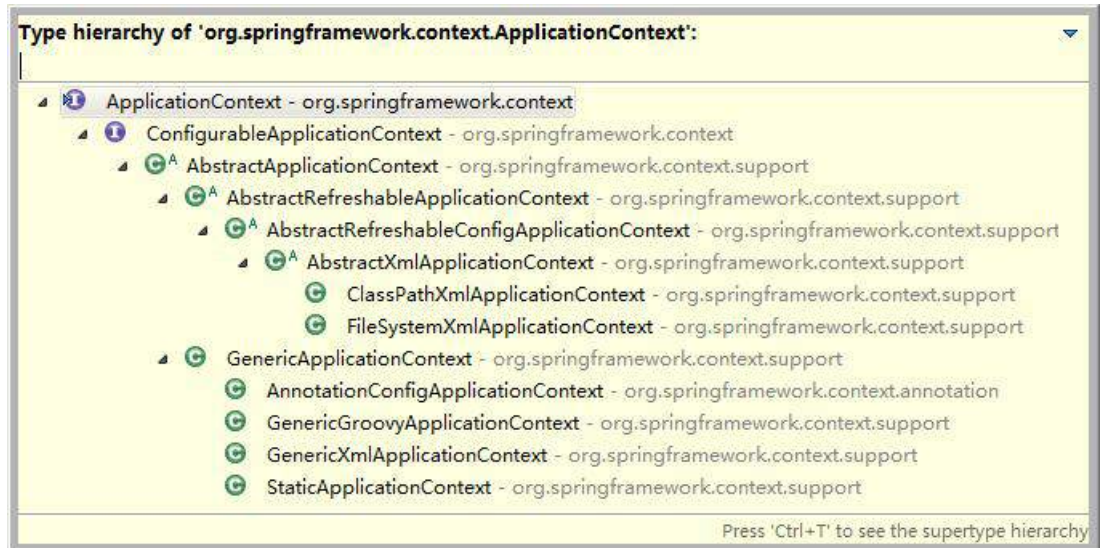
Type hierarchy of 'org.springframework.context.ApplicationContext':

ApplicationContext - org.springframework.context
ConfigurableApplicationContext - org.springframework.context
AbstractApplicationContext - org.springframework.context.support
AbstractRefreshableApplicationContext - org.springframework.context.support
AbstractRefreshableConfigApplicationContext - org.springframework.context.support
AbstractXmlApplicationContext - org.springframework.context.support
ClassPathXmlApplicationContext - org.springframework.context.support
FileSystemXmlApplicationContext - org.springframework.context.support
GenericApplicationContext - org.springframework.context.support
AnnotationConfigApplicationContext - org.springframework.context.annotation
GenericGroovyApplicationContext - org.springframework.context.support
GenericXmlApplicationContext - org.springframework.context.support
StaticApplicationContext - org.springframework.context.support

Press 'Ctrl+T' to see the supertype hierarchy